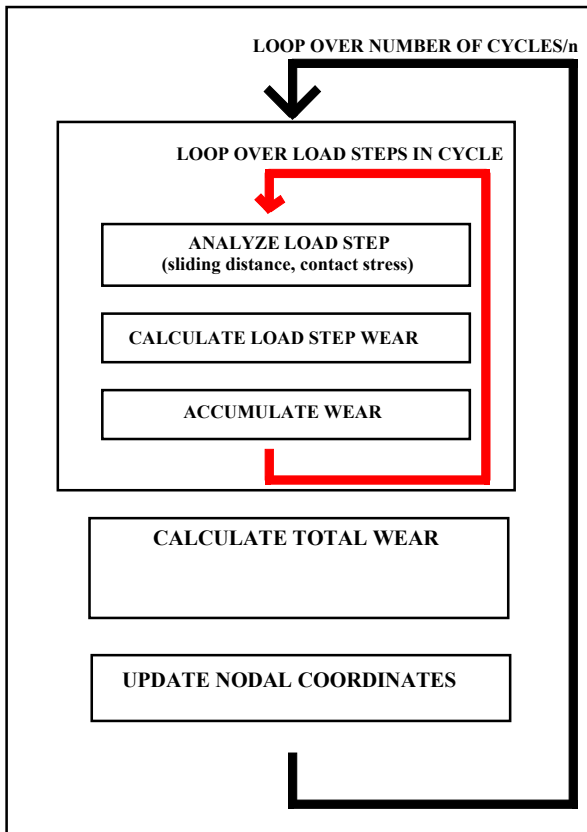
LOOP OVER NUMBER OF CYCLES/n

LOOP OVER LOAD STEPS IN CYCLE

ANALYZE LOAD STEP
(sliding distance, contact stress)

CALCULATE LOAD STEP WEAR

ACCUMULATE WEAR

CALCULATE TOTAL WEAR

UPDATE NODAL COORDINATES